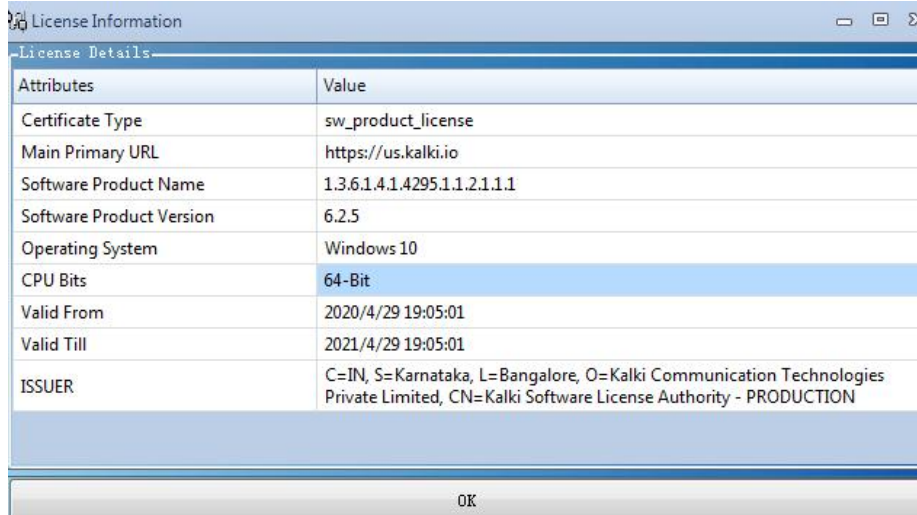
License Information

License Details

| Attributes | Value |
|---|---|
| Certificate Type | sw_product_license |
| Main Primary URL | https://us.kalki.io |
| Software Product Name | 1.3.6.1.4.1.4295.1.1.2.1.1.1 |
| Software Product Version | 6.2.5 |
| Operating System | Windows 10 |
| CPU Bits | 64-Bit |
| Valid From | 2020/4/29 19:05:01 |
| Valid Till | 2021/4/29 19:05:01 |
| ISSUER | C=IN, S=Karnataka, L=Bangalore, O=Kalki Communication Technologies Private Limited, CN=Kalki Software License Authority - PRODUCTION |

OK